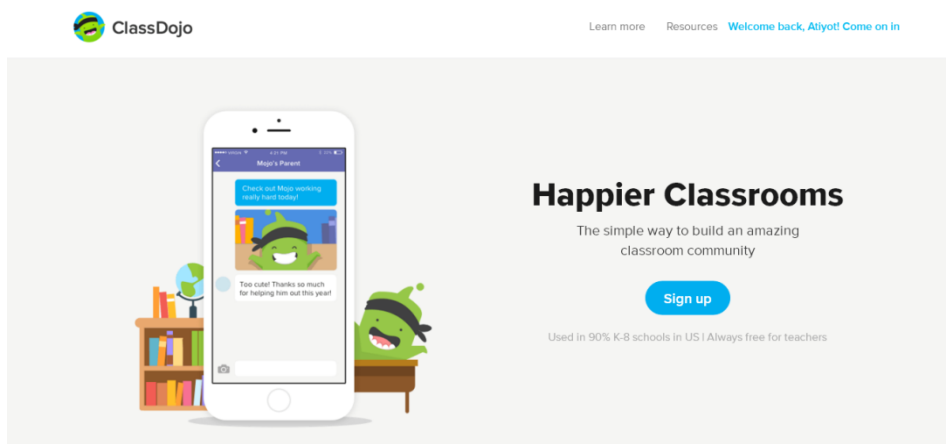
ClassDojo

Learn more Resources Welcome back, Atiyot! Come on in

4:21 PM

Mojo's Parent

Check out Mojo working really hard today!

Too cute! Thanks so much for helping him out this year!

Happier Classrooms

The simple way to build an amazing classroom community

Sign up

Used in 90% K-8 schools in US | Always free for teachers